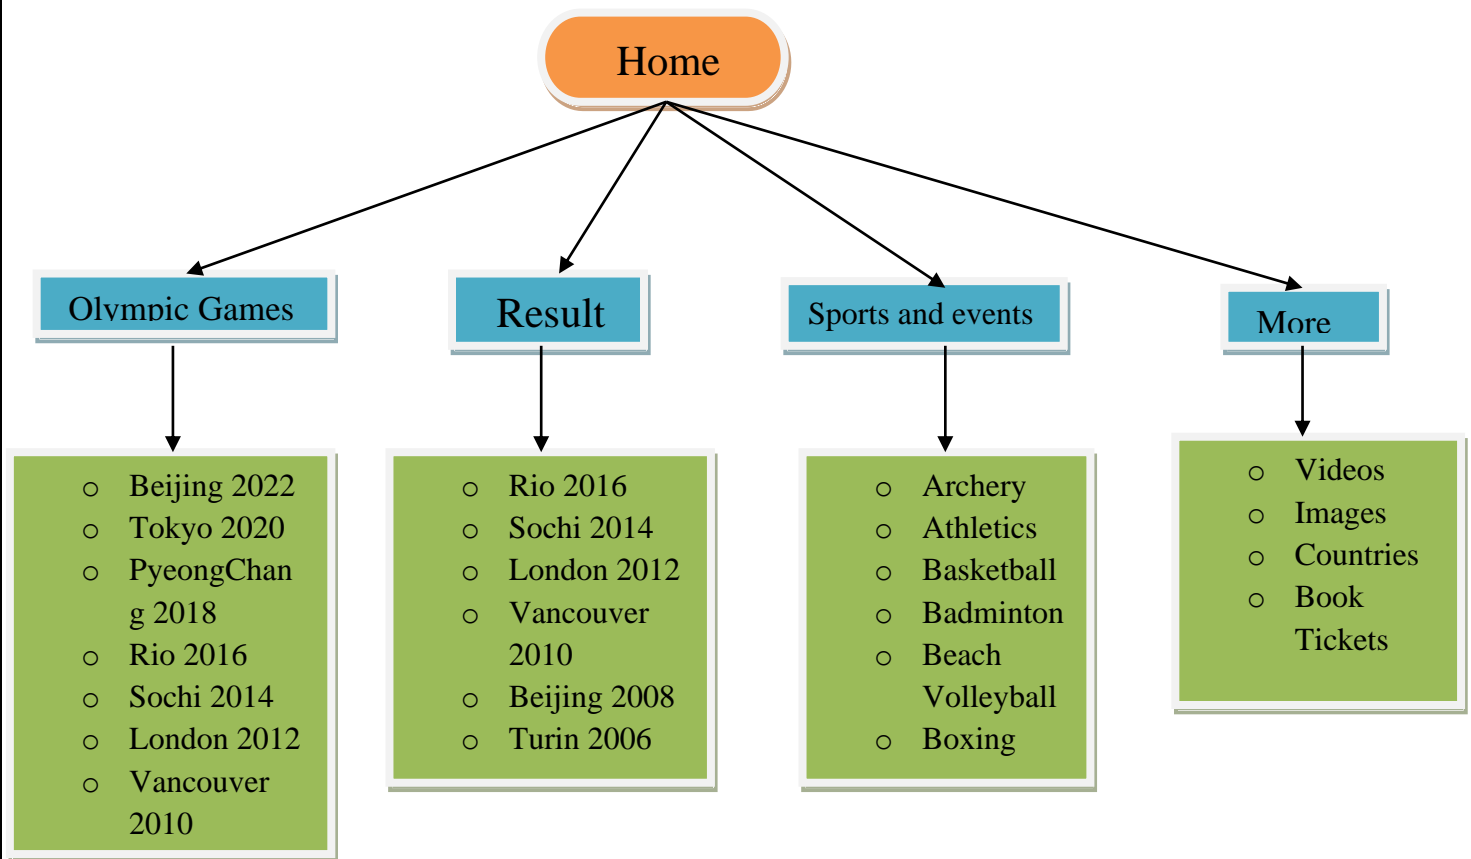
Home

Olympic Games

Result

Sports and events

More

- Beijing 2022
- Tokyo 2020
- PyeongChang 2018
- Rio 2016
- Sochi 2014
- London 2012
- Vancouver 2010

- Rio 2016
- Sochi 2014
- London 2012
- Vancouver 2010
- Beijing 2008
- Turin 2006

- Archery
- Athletics
- Basketball
- Badminton
- Beach Volleyball
- Boxing

- Videos
- Images
- Countries
- Book Tickets